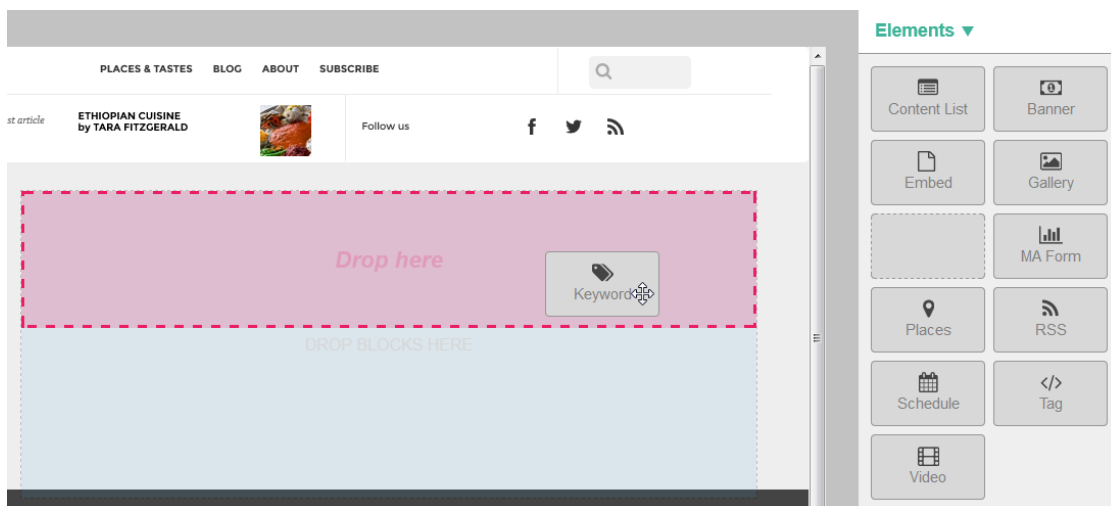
PLACES & TASTES BLOG ABOUT SUBSCRIBE

st article ETHIOPIAN CUISINE by TARA FITZGERALD

Follow us

Drop here

Keyword

DROP BLOCKS HERE

Elements ▼

Content List

Banner

Embed

Gallery

MA Form

Places

RSS

Schedule

Tag

Video